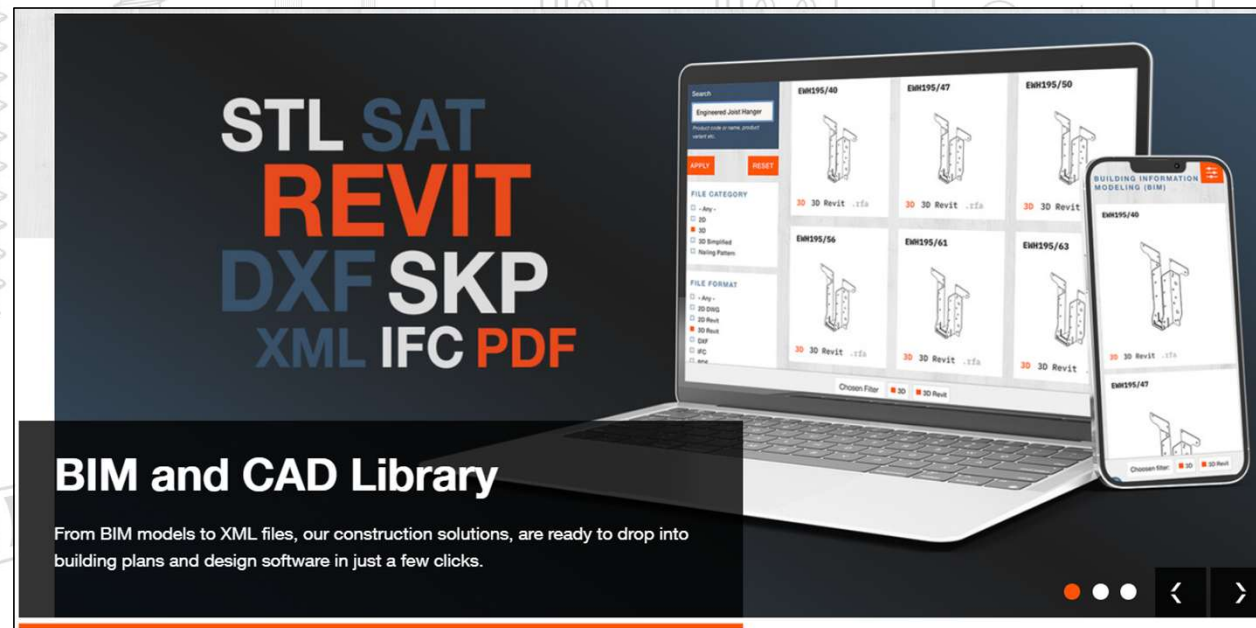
STL SAT
REVIT
DXF SKP
XML IFC PDF

Search
Engineered Joist Hanger
Product code or name, product variant etc.
APPLY
RESET
FILE CATEGORY
- Any -
2D
3D
3D Simplified
Nailing Pattern
FILE FORMAT
- Any -
2D DWG
2D Revit
3D Revit
DXF
IFC
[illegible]

EWH195/40
3D 3D Revit .rfa
EWH195/47
3D 3D Revit .rfa
EWH195/50
3D 3D Revit
EWH195/56
3D 3D Revit .rfa
EWH195/61
3D 3D Revit .rfa
EWH195/63
3D 3D Revit
Chosen Filter 3D 3D Revit

BUILDING INFORMATION MODELING (BIM)
EWH195/40
3D 3D Revit .rfa
EWH195/47
Chosen filter: 3D 3D Revit

BIM and CAD Library

From BIM models to XML files, our construction solutions, are ready to drop into building plans and design software in just a few clicks.

‹ ›